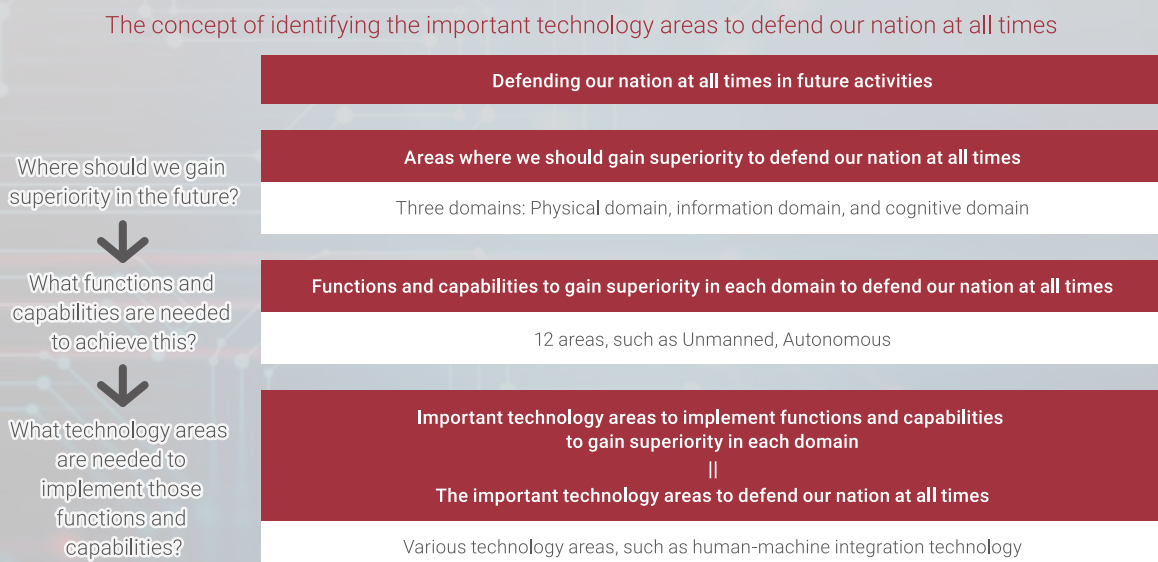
The concept of identifying the important technology areas to defend our nation at all times

Defending our nation at all times in future activities

Where should we gain superiority in the future?

Areas where we should gain superiority to defend our nation at all times

Three domains: Physical domain, information domain, and cognitive domain

What functions and capabilities are needed to achieve this?

Functions and capabilities to gain superiority in each domain to defend our nation at all times

12 areas, such as Unmanned, Autonomous

What technology areas are needed to implement those functions and capabilities?

Important technology areas to implement functions and capabilities to gain superiority in each domain
||
The important technology areas to defend our nation at all times

Various technology areas, such as human-machine integration technology